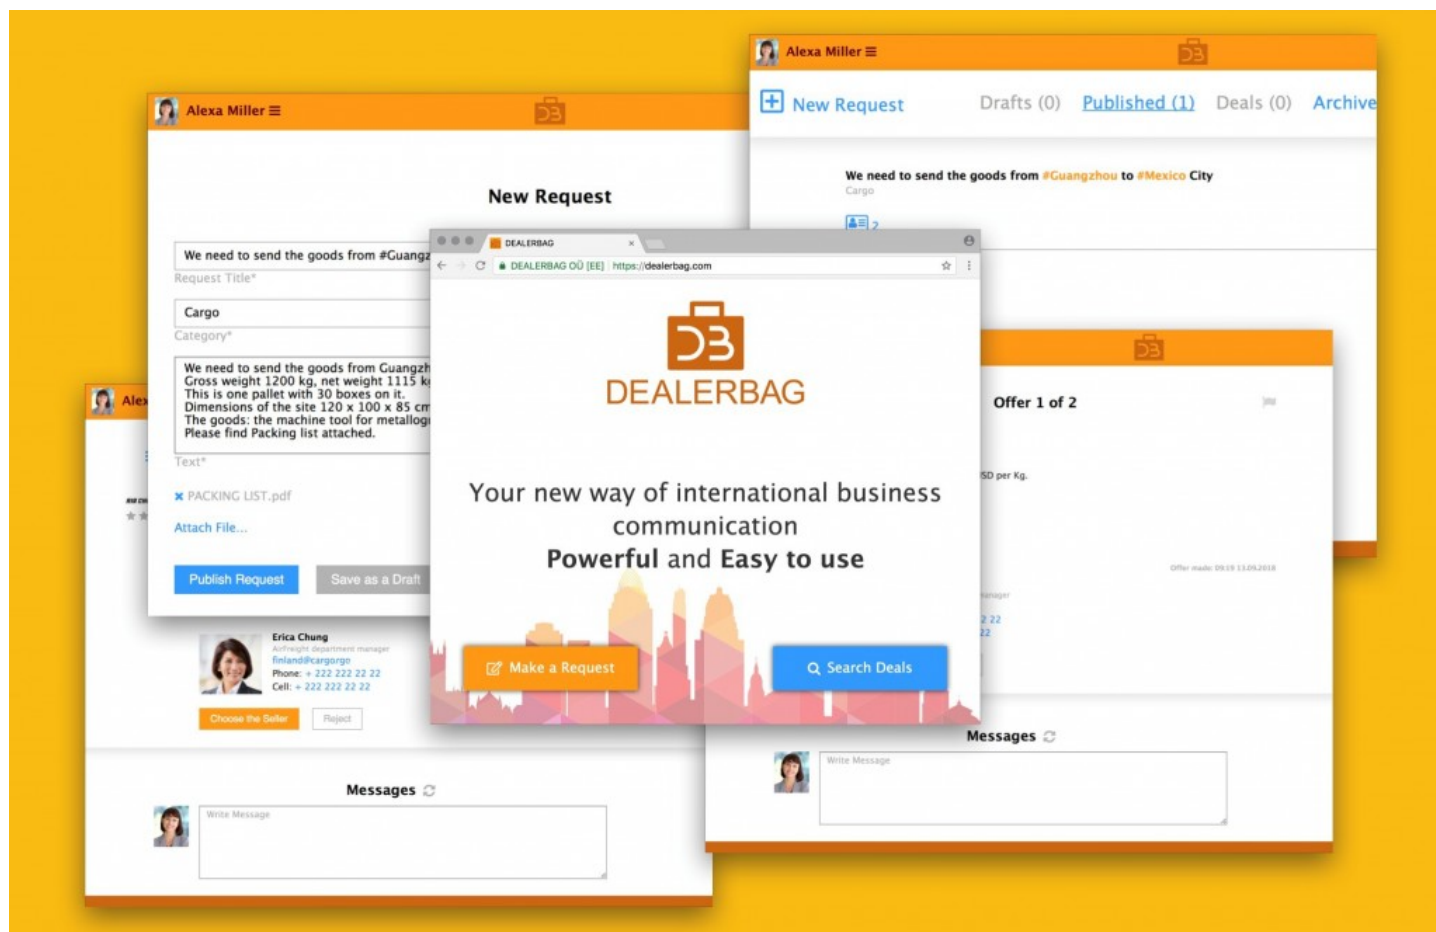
Alexa Miller ≡

New Request   Drafts (0)   Published (1)   Deals (0)   Archive

We need to send the goods from #Guangzhou to #Mexico City

Cargo

2

Alexa Miller ≡

New Request

We need to send the goods from #Guangz

Request Title*

Cargo

Category*

We need to send the goods from Guangzh
Gross weight 1200 kg, net weight 1115 k
This is one pallet with 30 boxes on it.
Dimensions of the site 120 x 100 x 85 cm
The goods: the machine tool for metallog
Please find Packing list attached.

Text*

PACKING LIST.pdf

Attach File...

Publish Request   Save as a Draft

Alex

DEALERBAG

DEALERBAG OÜ [EE]   https://dealerbag.com

DEALERBAG

Your new way of international business communication
Powerful and Easy to use

Make a Request   Search Deals

Offer 1 of 2

SD per Kg.

Offer made: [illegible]

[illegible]

2 22

22

Erica Chung
AirFreight department manager
finland@cargogo
Phone: + 222 222 22 22
Cell: + 222 222 22 22

Choose the Seller   Reject

Messages

Write Message

Messages

Write Message